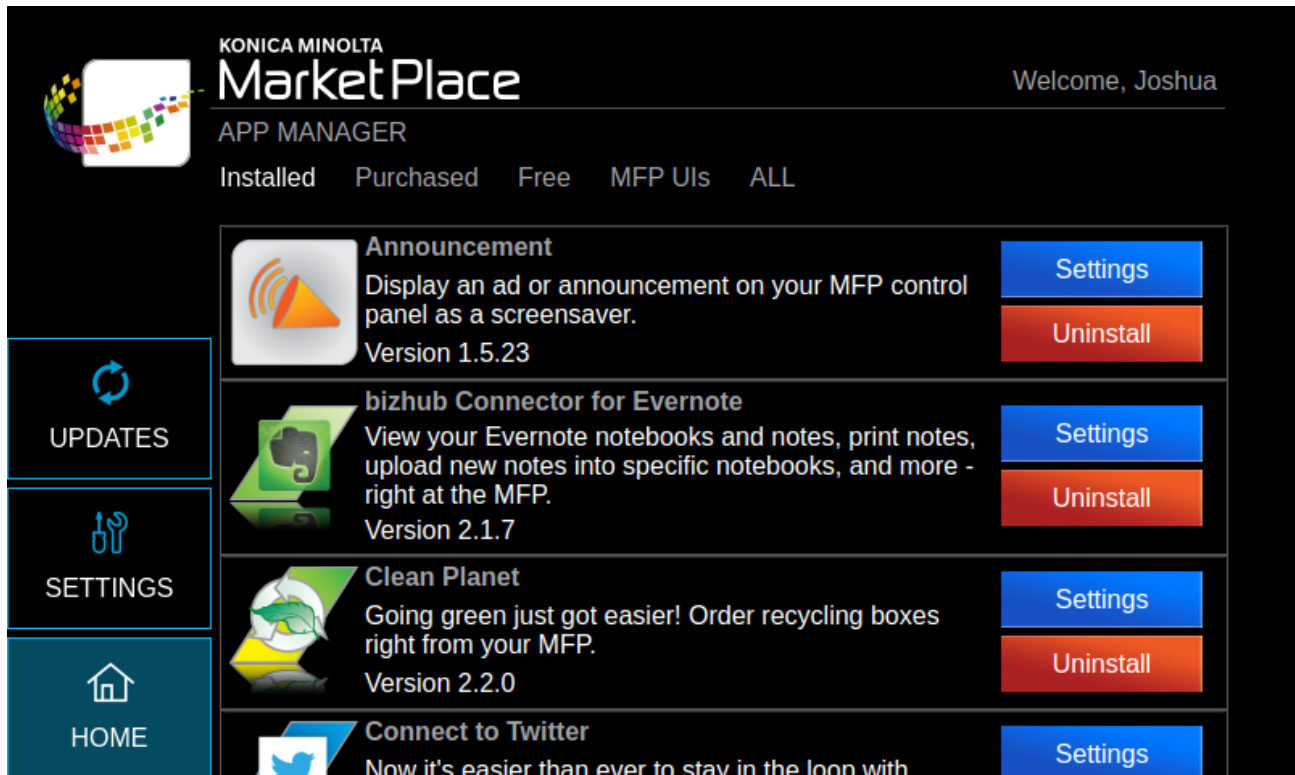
KONICA MINOLTA
MarketPlace

Welcome, Joshua

APP MANAGER

Installed Purchased Free MFP UIs ALL

UPDATES

SETTINGS

HOME

Announcement
Display an ad or announcement on your MFP control panel as a screensaver.
Version 1.5.23

Settings
Uninstall

bizhub Connector for Evernote
View your Evernote notebooks and notes, print notes, upload new notes into specific notebooks, and more - right at the MFP.
Version 2.1.7

Settings
Uninstall

Clean Planet
Going green just got easier! Order recycling boxes right from your MFP.
Version 2.2.0

Settings
Uninstall

Connect to Twitter
Now it's easier than ever to stay in the loop with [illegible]

Settings